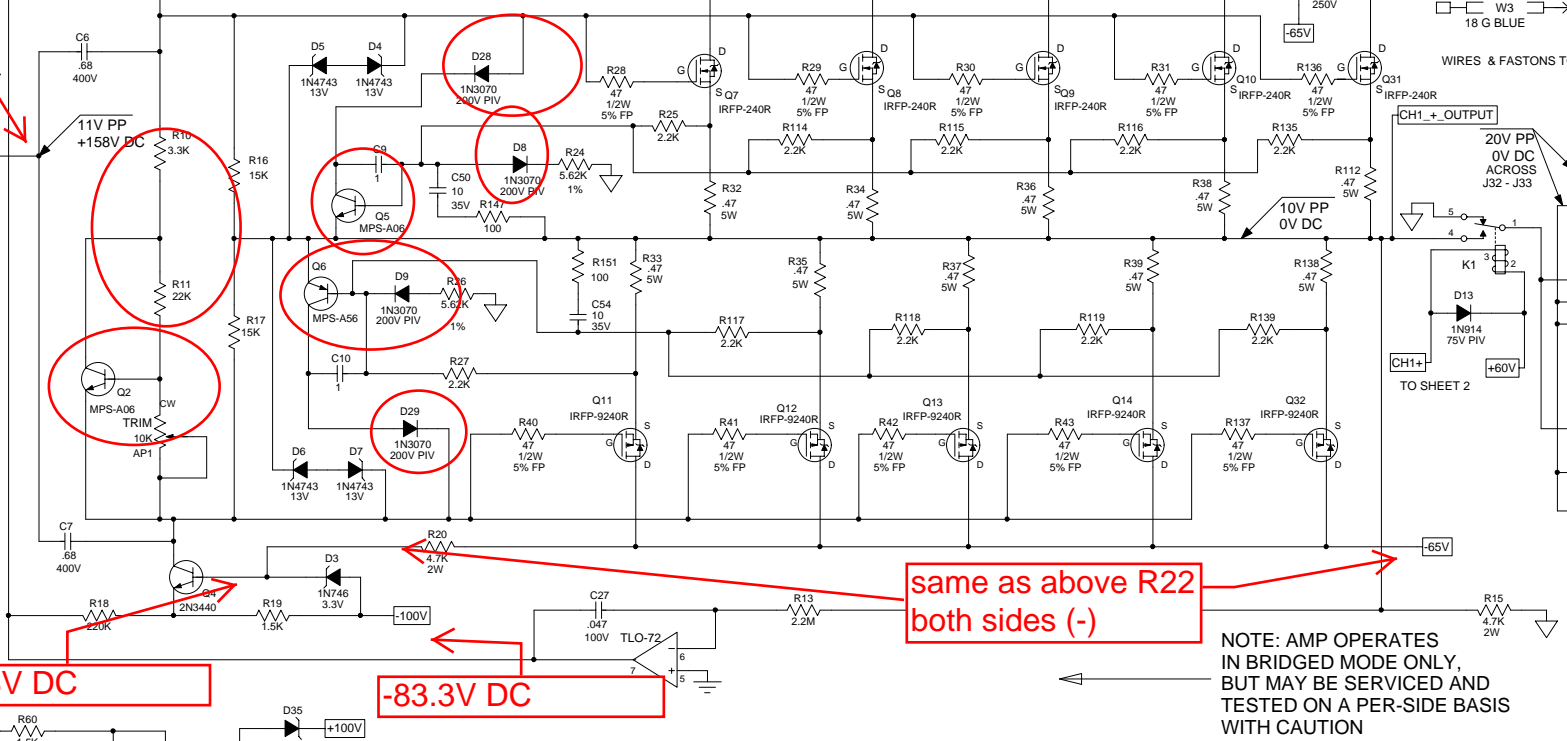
250V
W3
18 G BLUE
-65V
WIRES & FASTONS T
C6
.68
400V
11V PP
+158V DC
D5
1N4743
13V
D4
1N4743
13V
D28
1N3070
200V PIV
R28
47
1/2W
5% FP
Q7
IRFP-240R
R29
47
1/2W
5% FP
Q8
IRFP-240R
R30
47
1/2W
5% FP
Q9
IRFP-240R
R31
47
1/2W
5% FP
Q10
IRFP-240R
R136
47
1/2W
5% FP
Q31
IRFP-240R
CH1_+_OUTPUT
R10
3.3K
R16
15K
C9
1
C50
10
35V
D8
1N3070
200V PIV
R24
5.62K
1%
R25
2.2K
R114
2.2K
R115
2.2K
R116
2.2K
R135
2.2K
20V PP
0V DC
ACROSS
J32 - J33
Q5
MPS-A06
R147
100
R32
.47
5W
R34
.47
5W
R36
.47
5W
R38
.47
5W
R112
.47
5W
10V PP
0V DC
R11
22K
R17
15K
Q6
MPS-A56
D9
1N3070
200V PIV
R26
5.62K
1%
R151
100
C54
10
35V
R33
.47
5W
R35
.47
5W
R37
.47
5W
R39
.47
5W
R138
.47
5W
K1
D13
1N914
75V PIV
R117
2.2K
R118
2.2K
R119
2.2K
R139
2.2K
C10
1
R27
2.2K
CH1+
+60V
TO SHEET 2
Q2
MPS-A06
CW
TRIM
10K
AP1
D29
1N3070
200V PIV
Q11
IRFP-9240R
R40
47
1/2W
5% FP
R41
47
1/2W
5% FP
Q12
IRFP-9240R
R42
47
1/2W
5% FP
Q13
IRFP-9240R
R43
47
1/2W
5% FP
Q14
IRFP-9240R
R137
47
1/2W
5% FP
Q32
IRFP-9240R
D6
1N4743
13V
D7
1N4743
13V
C7
.68
400V
R20
4.7K
2W
-65V
D3
1N746
3.3V
Q4
2N3440
same as above R22
both sides (-)
R18
220K
R19
1.5K
-100V
C27
.047
100V
R13
2.2M
TLO-72
R15
4.7K
2W
NOTE: AMP OPERATES
IN BRIDGED MODE ONLY,
BUT MAY BE SERVICED AND
TESTED ON A PER-SIDE BASIS
WITH CAUTION
V DC
-83.3V DC
R60
D35
+100V